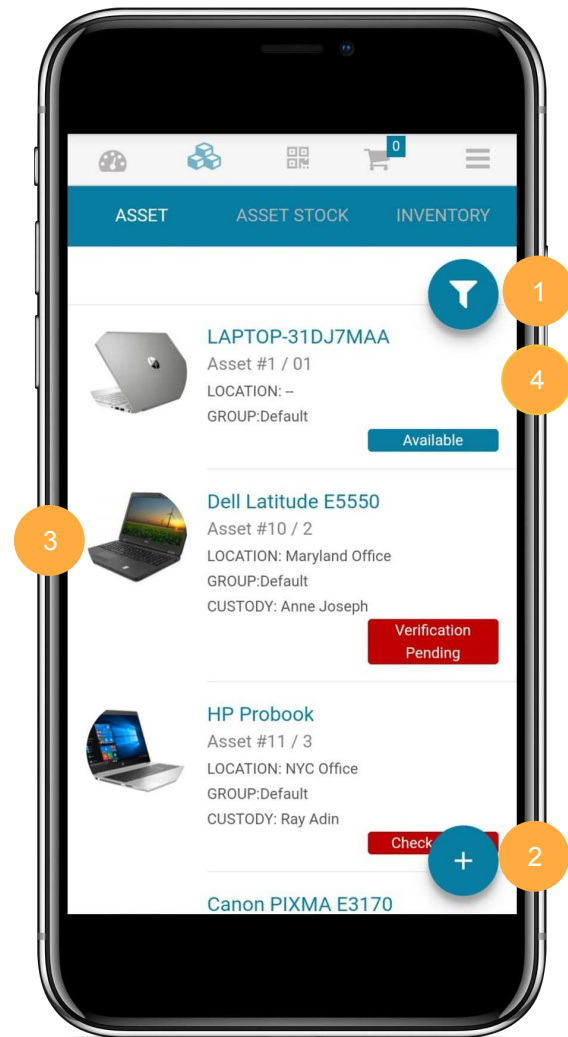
0

ASSET ASSET STOCK INVENTORY

1

LAPTOP-31DJ7MAA
Asset #1 / 01
LOCATION: --
GROUP:Default
Available

4

3

Dell Latitude E5550
Asset #10 / 2
LOCATION: Maryland Office
GROUP:Default
CUSTODY: Anne Joseph
Verification Pending

HP Probook
Asset #11 / 3
LOCATION: NYC Office
GROUP:Default
CUSTODY: Ray Adin
Check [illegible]

+

2

Canon PIXMA E3170